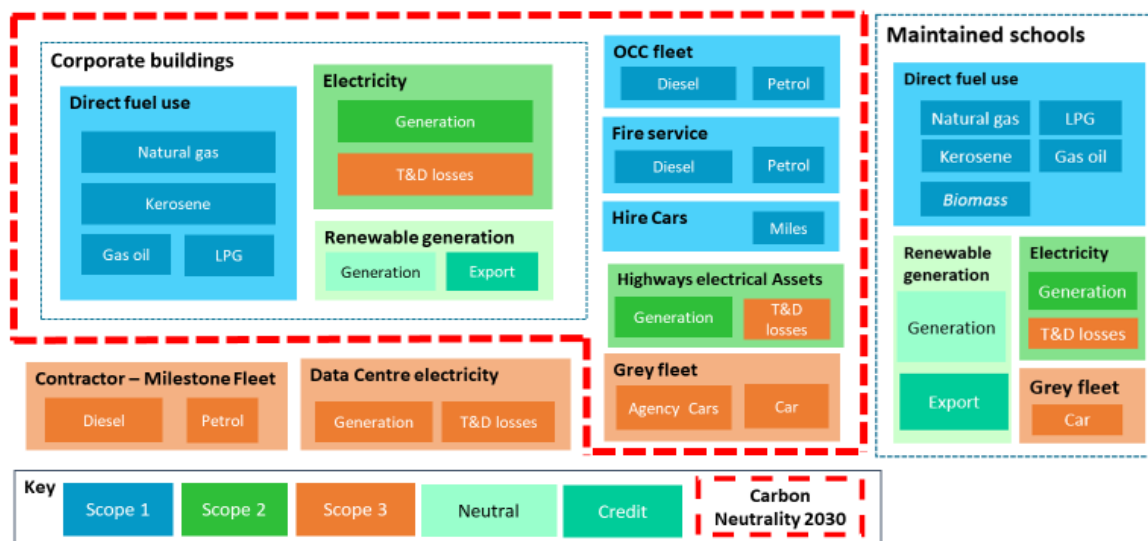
Corporate buildings

Direct fuel use

Natural gas

Kerosene

Gas oil

LPG

Electricity

Generation

T&D losses

Renewable generation

Generation

Export

OCC fleet

Diesel

Petrol

Fire service

Diesel

Petrol

Hire Cars

Miles

Highways electrical Assets

Generation

T&D losses

Grey fleet

Agency Cars

Car

Contractor – Milestone Fleet

Diesel

Petrol

Data Centre electricity

Generation

T&D losses

Maintained schools

Direct fuel use

Natural gas

LPG

Kerosene

Gas oil

Biomass

Renewable generation

Generation

Export

Electricity

Generation

T&D losses

Grey fleet

Car

Key

Scope 1

Scope 2

Scope 3

Neutral

Credit

Carbon Neutrality 2030